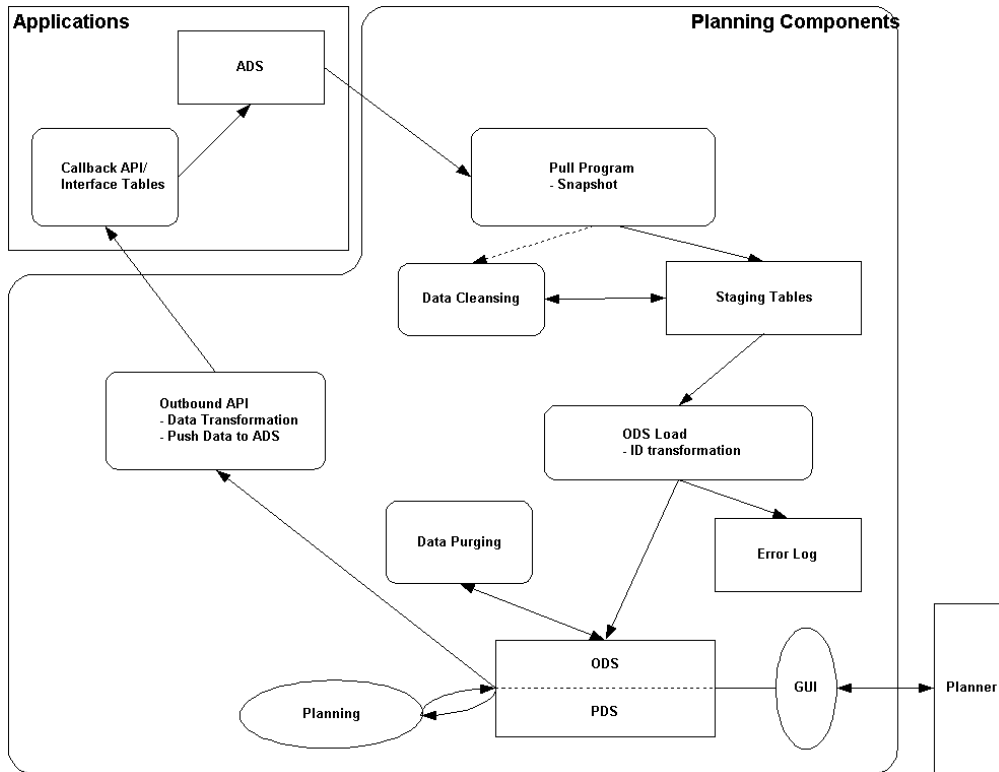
Applications

ADS

Callback API/
Interface Tables

Planning Components

Pull Program
- Snapshot

Data Cleansing

Staging Tables

Outbound API
- Data Transformation
- Push Data to ADS

ODS Load
- ID transformation

Data Purging

Error Log

ODS

PDS

Planning

GUI

Planner